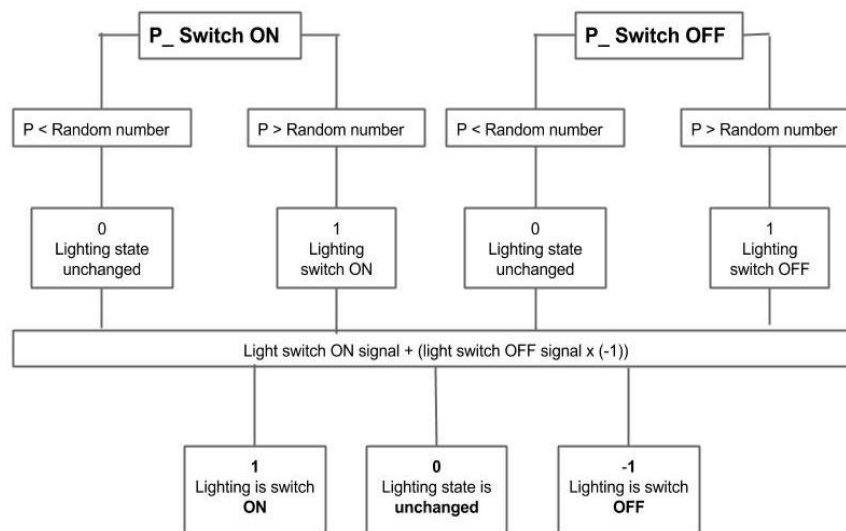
P_ Switch ON

P_ Switch OFF

P < Random number

P > Random number

P < Random number

P > Random number

0
Lighting state unchanged

1
Lighting switch ON

0
Lighting state unchanged

1
Lighting switch OFF

Light switch ON signal + (light switch OFF signal x (-1))

1
Lighting is switch ON

0
Lighting state is unchanged

-1
Lighting is switch OFF